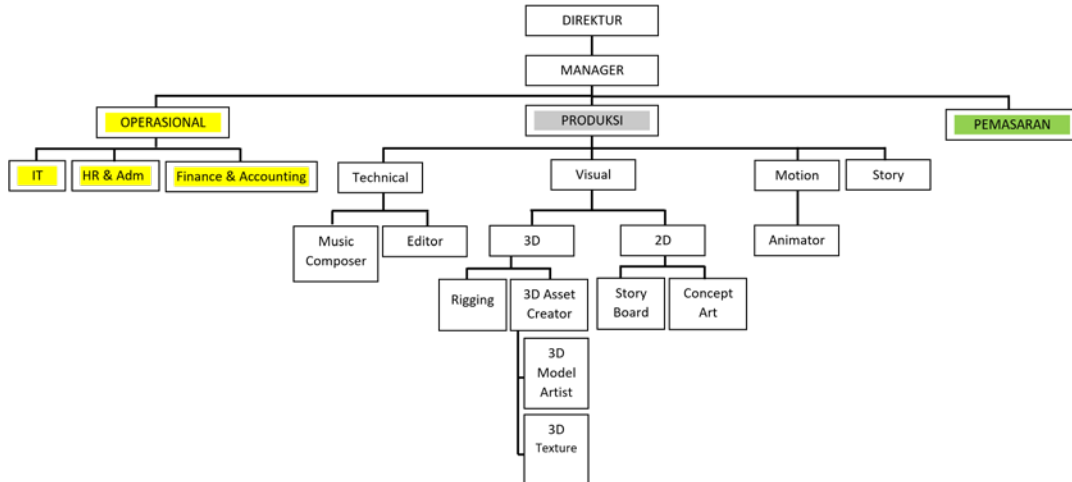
DIREKTUR

MANAGER

OPERASIONAL

PRODUKSI

PEMASARAN

IT

HR & Adm

Finance & Accounting

Technical

Visual

Motion

Story

Music Composer

Editor

3D

2D

Animator

Rigging

3D Asset Creator

Story Board

Concept Art

3D Model Artist

3D Texture